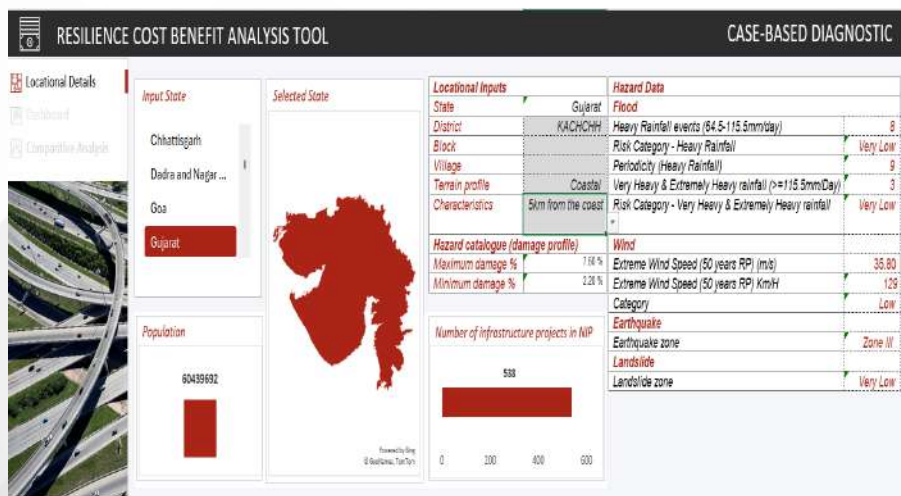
RESILIENCE COST BENEFIT ANALYSIS TOOL

CASE-BASED DIAGNOSTIC

Locational Details
Dashboard
Comparative Analysis

Input State
Chhattisgarh
Dadra and Nagar ...
Goa
Gujarat

Selected State

Powered by Bing
© GeoNames, TomTom

Population
60439692

| Locational Inputs | |
|---|---|
| State | Gujarat |
| District | KACHCHH |
| Block | |
| Village | |
| Terrain profile | Coastal |
| Characteristics | 5km from the coast |

| Hazard catalogue (damage profile) | |
|---|---|
| Maximum damage % | 7.50 % |
| Minimum damage % | 2.26 % |

Number of infrastructure projects in NIP
538
0 200 400 600

| Hazard Data | |
|---|---|
| Flood | |
| Heavy Rainfall events (64.5-115.5mm/day) | 8 |
| Risk Category - Heavy Rainfall | Very Low |
| Periodicity (Heavy Rainfall) | 9 |
| Very Heavy & Extremely Heavy rainfall (>=115.5mm/Day) | 3 |
| Risk Category - Very Heavy & Extremely Heavy rainfall | Very Low |
| Wind | |
| Extreme Wind Speed (50 years RP) (m/s) | 35.80 |
| Extreme Wind Speed (50 years RP) Km/H | 129 |
| Category | Low |
| Earthquake | |
| Earthquake zone | Zone III |
| Landslide | |
| Landslide zone | Very Low |